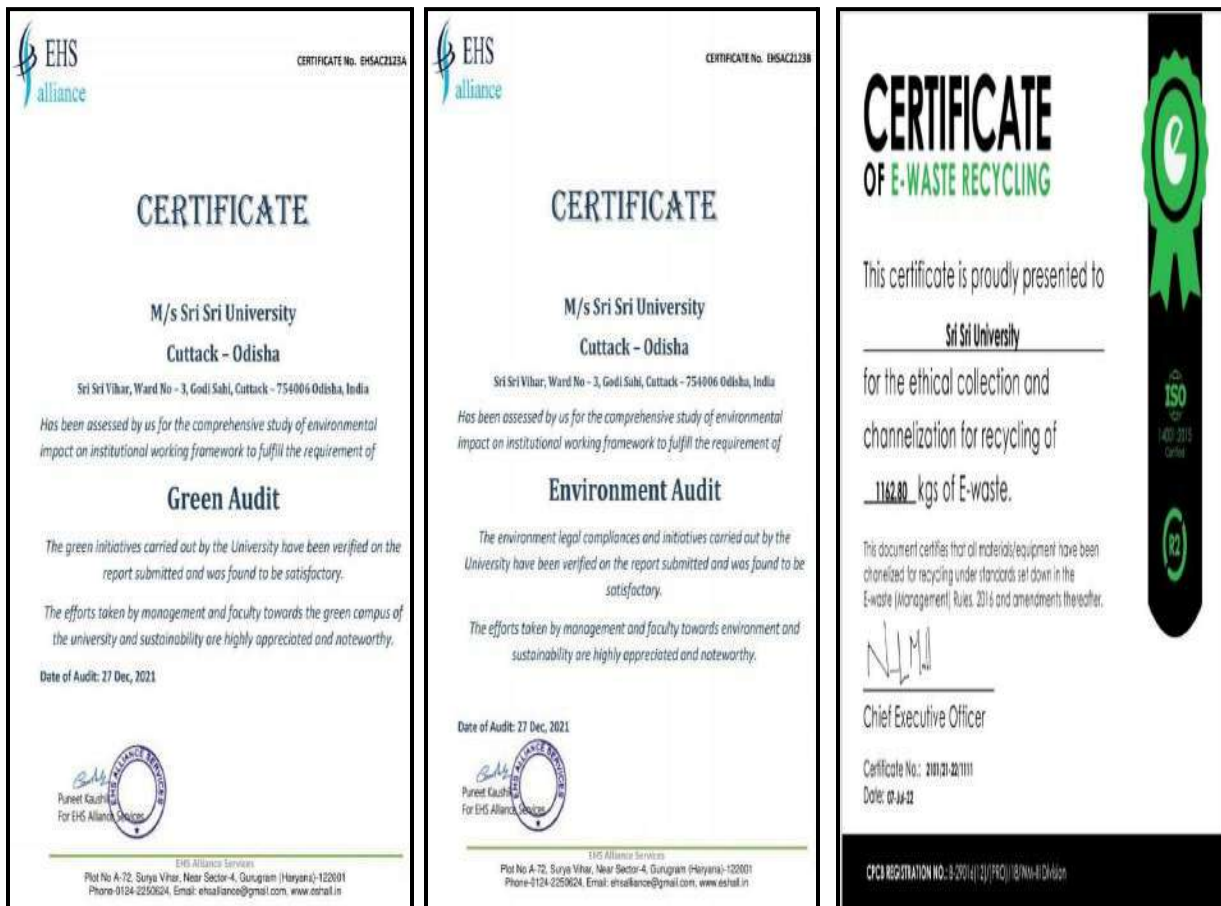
EHS alliance

CERTIFICATE No. EHSAC2123A

CERTIFICATE

M/s Sri Sri University

Cuttack - Odisha

Sri Sri Vihar, Ward No - 3, Godi Sahi, Cuttack - 754006 Odisha, India

Has been assessed by us for the comprehensive study of environmental impact on institutional working framework to fulfill the requirement of

Green Audit

The green initiatives carried out by the University have been verified on the report submitted and was found to be satisfactory.

The efforts taken by management and faculty towards the green campus of the university and sustainability are highly appreciated and noteworthy.

Date of Audit: 27 Dec, 2021

Puneet Kaushik
For EHS Alliance Services

EHS ALLIANCE SERVICES

EHS Alliance Services
Plot No A-72, Surya Vihar, Near Sector-4, Gurugram (Haryana)-122001
Phone-0124-2250624, Email: ehsalliance@gmail.com, www.eshall.in

EHS alliance

CERTIFICATE No. EHSAC2123B

CERTIFICATE

M/s Sri Sri University

Cuttack - Odisha

Sri Sri Vihar, Ward No - 3, Godi Sahi, Cuttack - 754006 Odisha, India

Has been assessed by us for the comprehensive study of environmental impact on institutional working framework to fulfill the requirement of

Environment Audit

The environment legal compliances and initiatives carried out by the University have been verified on the report submitted and was found to be satisfactory.

The efforts taken by management and faculty towards environment and sustainability are highly appreciated and noteworthy.

Date of Audit: 27 Dec, 2021

Puneet Kaushik
For EHS Alliance Services

EHS ALLIANCE SERVICES

EHS Alliance Services
Plot No A-72, Surya Vihar, Near Sector-4, Gurugram (Haryana)-122001
Phone-0124-2250624, Email: ehsalliance@gmail.com, www.eshall.in

CERTIFICATE
OF E-WASTE RECYCLING

This certificate is proudly presented to

Sri Sri University

for the ethical collection and channelization for recycling of

1162.80 kgs of E-waste.

This document certifies that all materials/equipment have been chanelized for recycling under standards set down in the E-waste (Management) Rules, 2016 and amendments thereafter.

Chief Executive Officer

Certificate No.: 2101/21-22/1111
Date: 07-Jul-22

ISO
14001:2015
Certified

R2

CPCB REGISTRATION NO.: B-29016(1)/(PRO)/18/WM-III Division